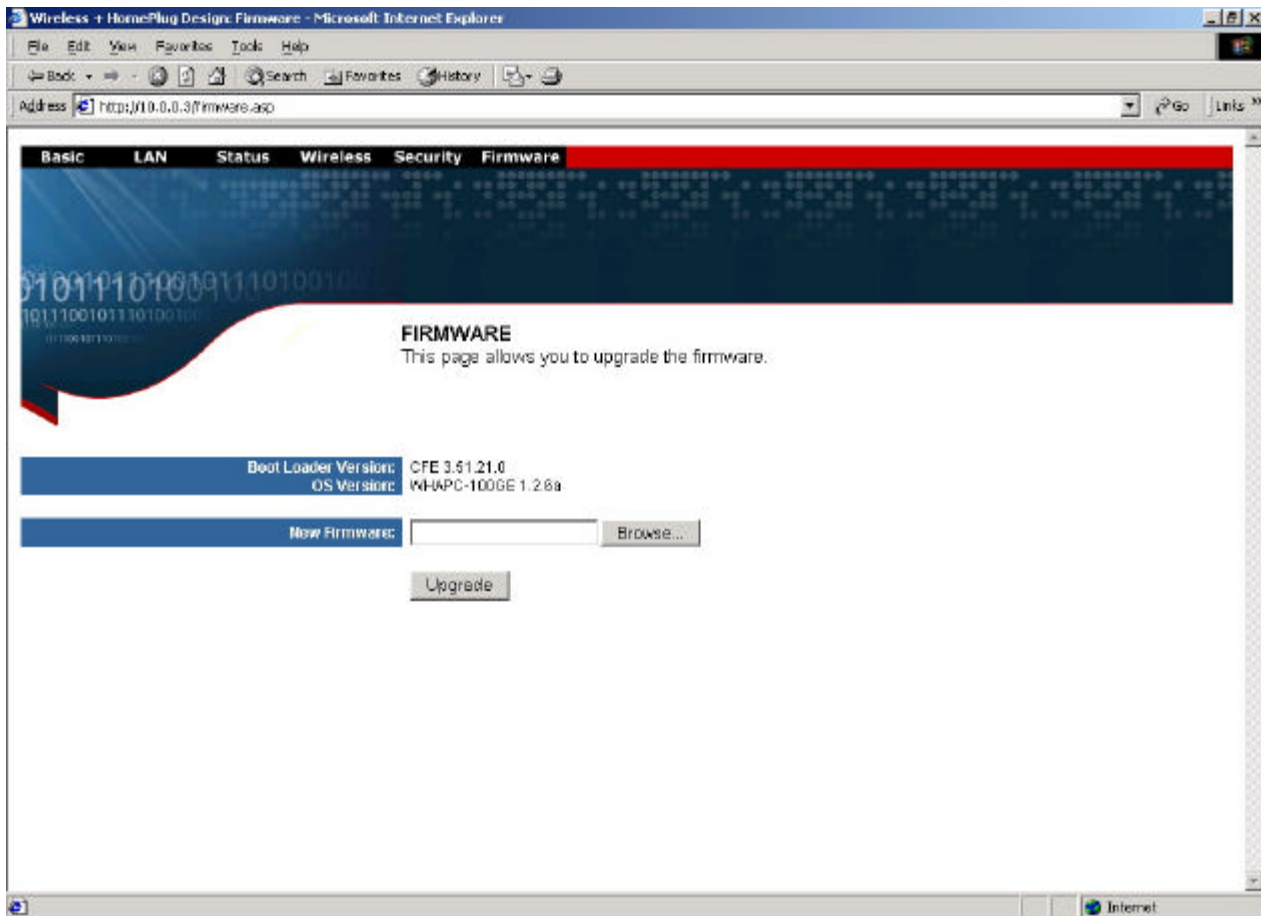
Wireless + HomePlug Design: Firmware - Microsoft Internet Explorer

File Edit View Favorites Tools Help

Back Search Favorites History

Address http://10.0.0.3/firmware.asp Go Links

Basic LAN Status Wireless Security Firmware

0101110100011101001
1011100101110100
0111001011101

FIRMWARE
This page allows you to upgrade the firmware.

Boot Loader Version: CFE 3.51.21.0
OS Version: WHAPC-100GE 1.2.6a

New Firmware: Browse...

Upgrade

Internet